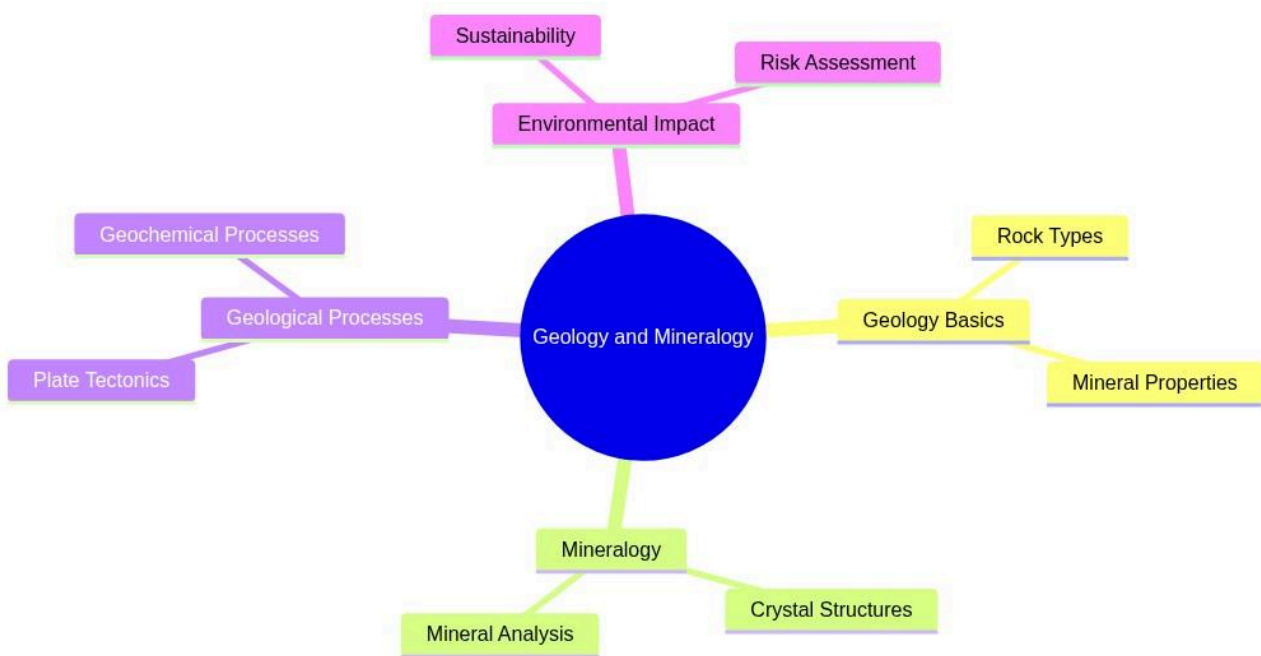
Sustainability

Risk Assessment

Environmental Impact

Geochemical Processes

Rock Types

Geological Processes

Geology and Mineralogy

Geology Basics

Plate Tectonics

Mineral Properties

Mineralogy

Crystal Structures

Mineral Analysis